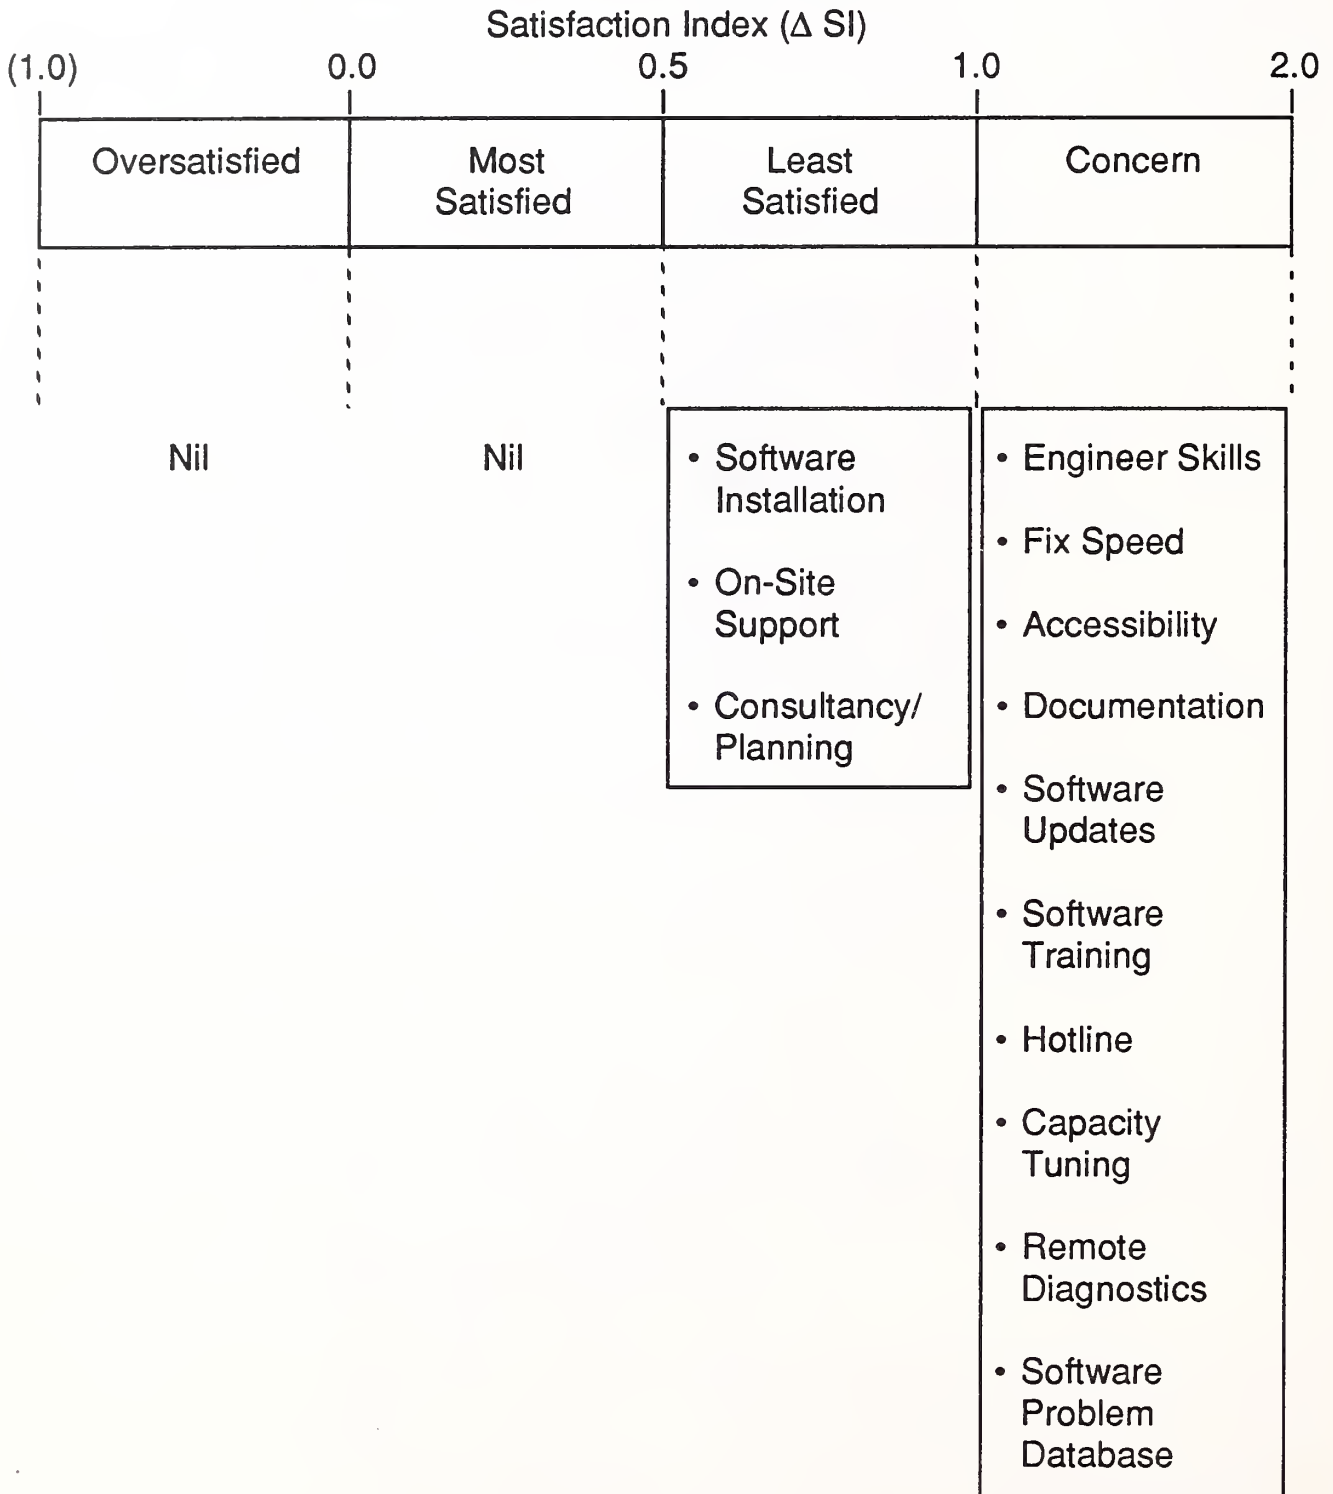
Satisfaction Index (Δ SI)

(1.0)
0.0
0.5
1.0
2.0

Oversatisfied

Most Satisfied

Least Satisfied

Concern

Nil

Nil

• Software Installation
• On-Site Support
• Consultancy/ Planning

• Engineer Skills
• Fix Speed
• Accessibility
• Documentation
• Software Updates
• Software Training
• Hotline
• Capacity Tuning
• Remote Diagnostics
• Software Problem Database